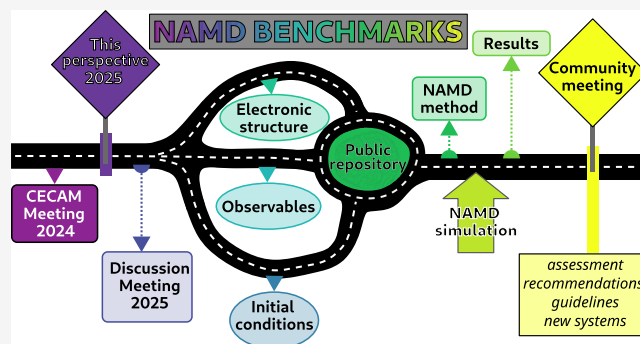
NAMD BENCHMARKS

This perspective 2025

CECAM Meeting 2024

Discussion Meeting 2025

Electronic structure

Observables

Initial conditions

Public repository

NAMD method

Results

NAMD simulation

Community meeting

assessment
recommendations
guidelines
new systems